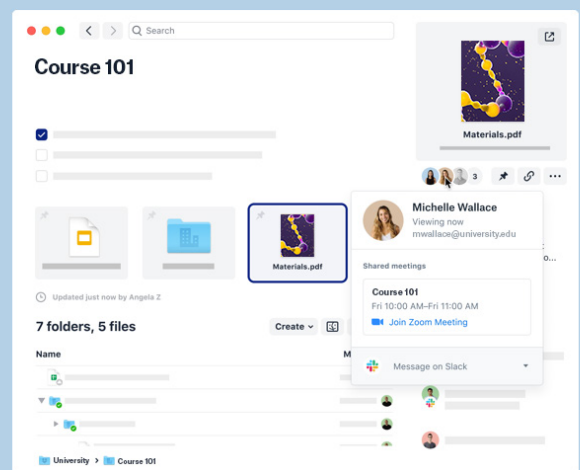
Search

Course 101

Materials.pdf

3

Materials.pdf

Michelle Wallace
Viewing now
mwallace@university.edu

Shared meetings

Course 101
Fri 10:00 AM–Fri 11:00 AM
Join Zoom Meeting

Message on Slack

Updated just now by Angela Z

7 folders, 5 files

Create

Name

M

University > Course 101